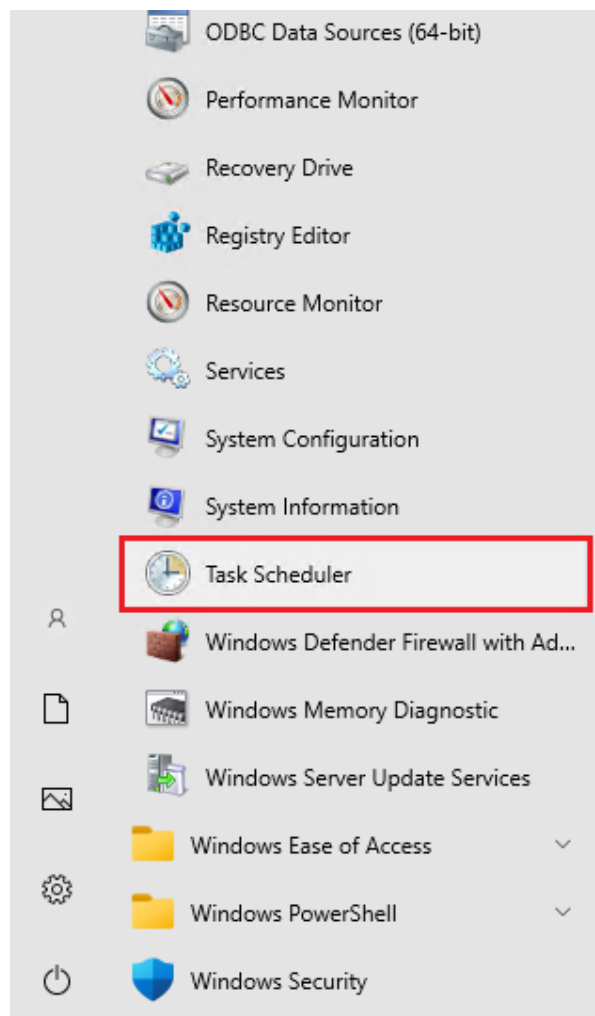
ODBC Data Sources (64-bit)
Performance Monitor
Recovery Drive
Registry Editor
Resource Monitor
Services
System Configuration
System Information
Task Scheduler
Windows Defender Firewall with Ad...
Windows Memory Diagnostic
Windows Server Update Services
Windows Ease of Access
Windows PowerShell
Windows Security